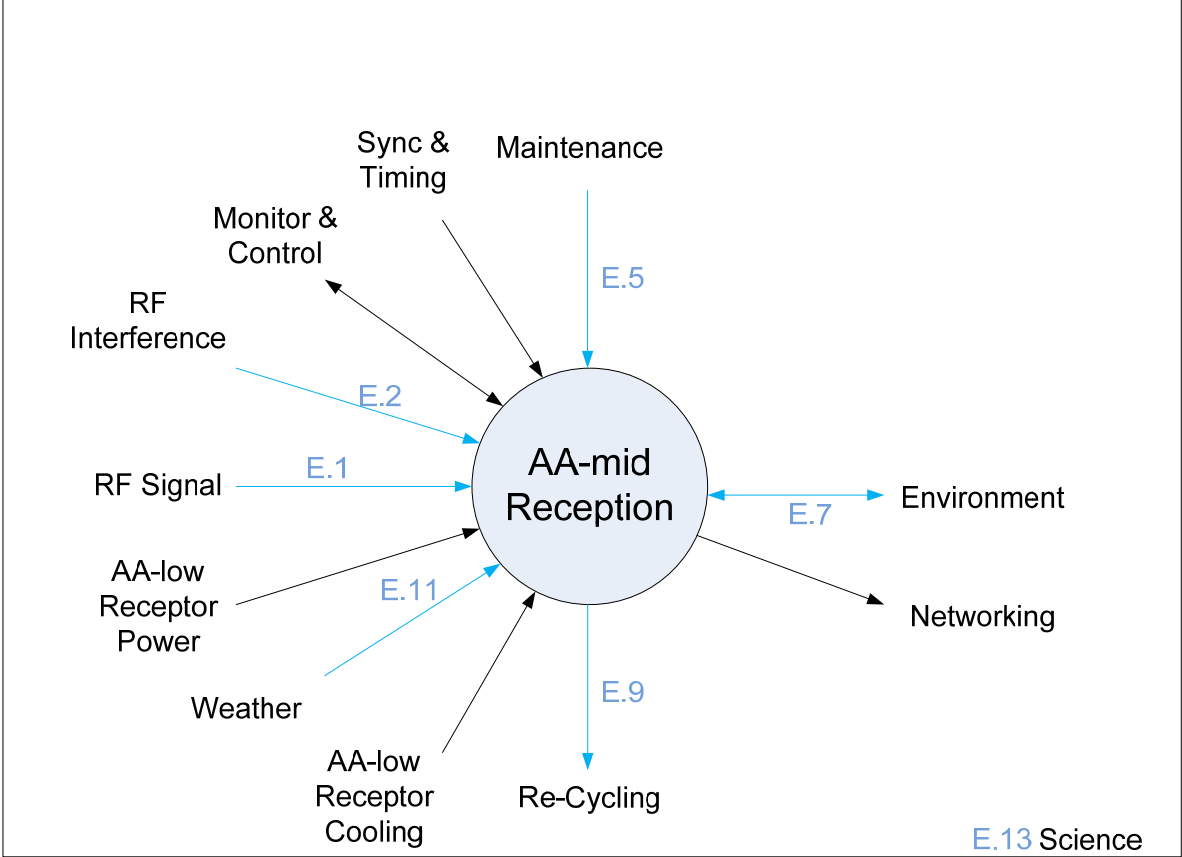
Sync & Timing

Maintenance

Monitor & Control

E.5

RF Interference

E.2

AA-mid Reception

RF Signal

E.1

Environment

E.7

AA-low Receptor Power

E.11

Networking

Weather

E.9

AA-low Receptor Cooling

Re-Cycling

E.13 Science